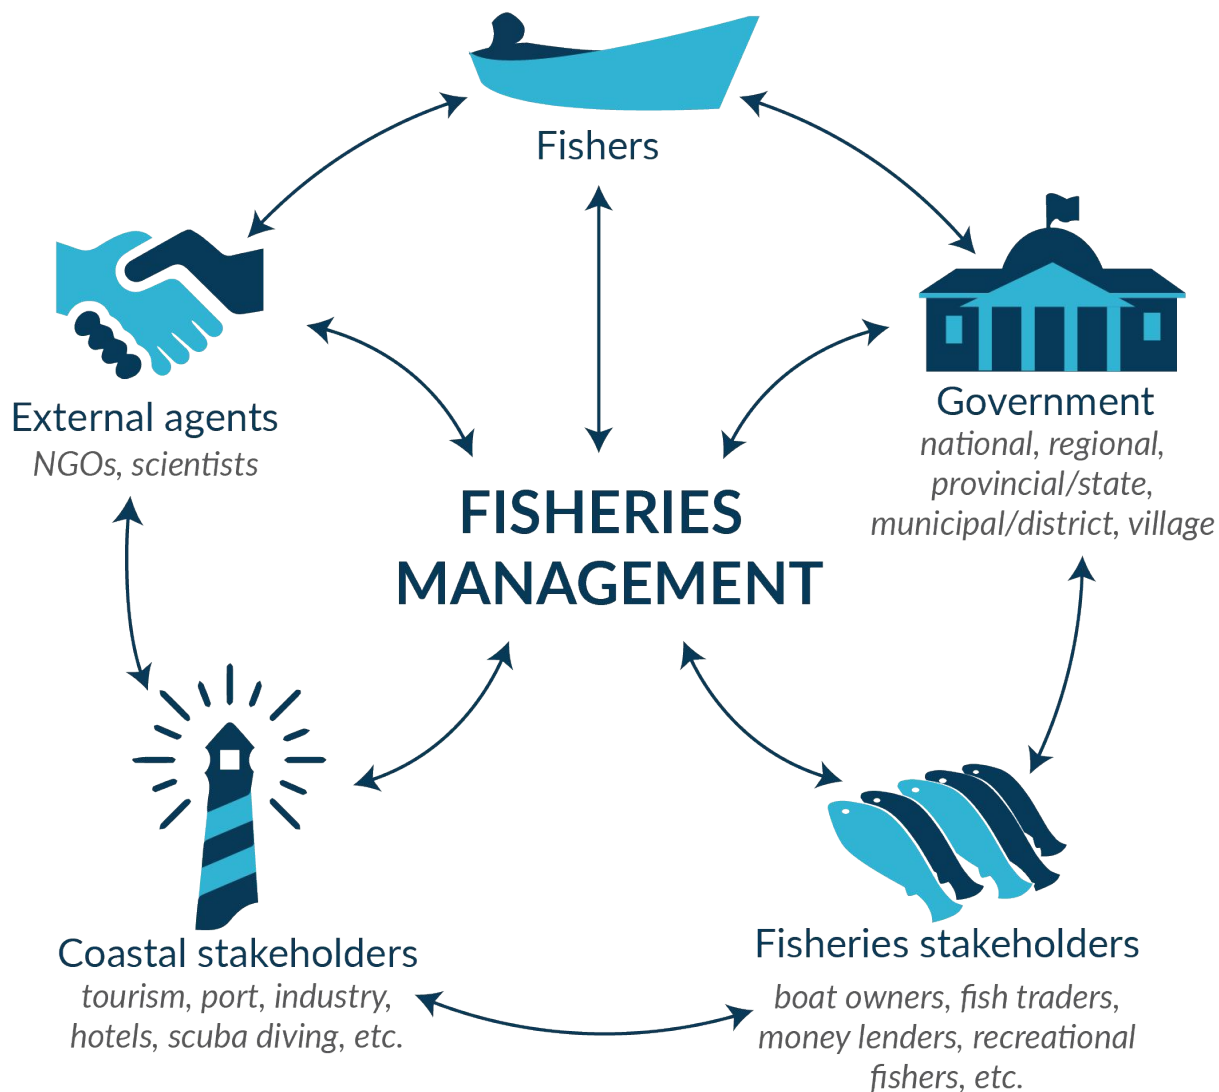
Fishers

External agents
NGOs, scientists

Government
national, regional, provincial/state, municipal/district, village

FISHERIES MANAGEMENT

Coastal stakeholders
tourism, port, industry, hotels, scuba diving, etc.

Fisheries stakeholders
boat owners, fish traders, money lenders, recreational fishers, etc.